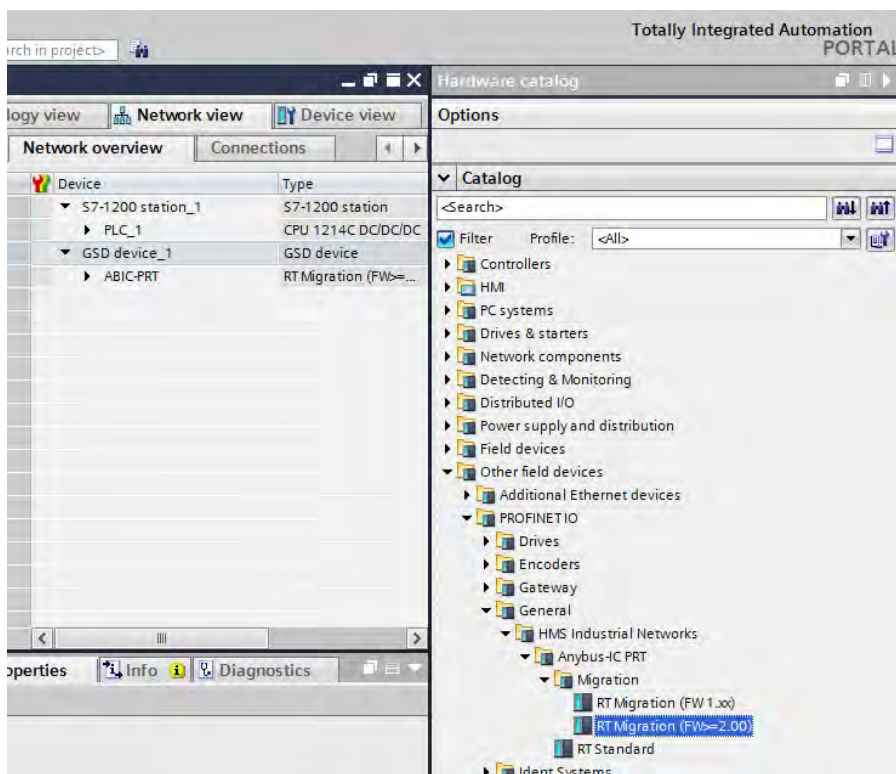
rch in project>

Totally Integrated Automation
PORTAL

logy view | Network view | Device view

Network overview | Connections

| Device | Type |
|---|---|
| S7-1200 station_1 | S7-1200 station |
| PLC_1 | CPU 1214C DC/DC/DC |
| GSD device_1 | GSD device |
| ABIC-PRT | RT Migration (FW>=... |

operties | Info | Diagnostics

Hardware catalog

Options

Catalog

<Search>

Filter Profile: <All>

Controllers
HMI
PC systems
Drives & starters
Network components
Detecting & Monitoring
Distributed I/O
Power supply and distribution
Field devices
Other field devices
Additional Ethernet devices
PROFINET IO
Drives
Encoders
Gateway
General
HMS Industrial Networks
Anybus-IC PRT
Migration
RT Migration (FW 1.xx)
RT Migration (FW>=2.00)
RT Standard
Ident Systems